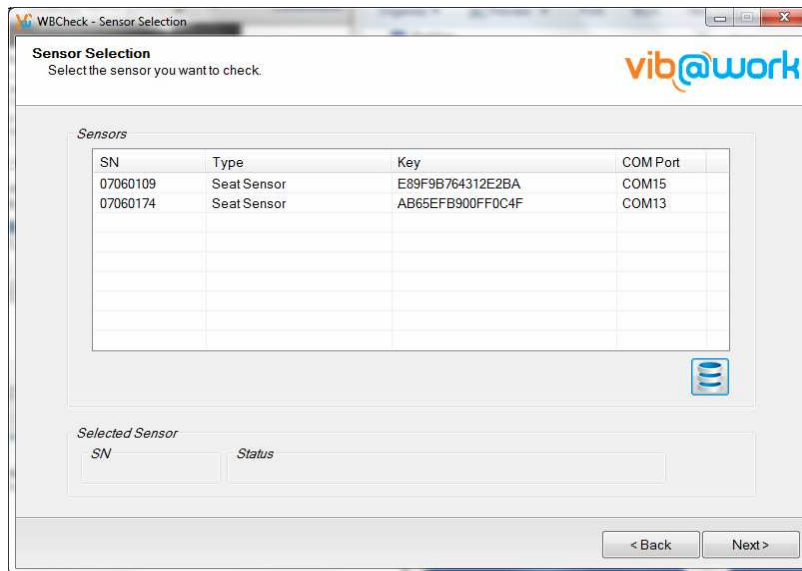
WBCheck - Sensor Selection

Sensor Selection
Select the sensor you want to check.

vib@work

Sensors

| SN | Type | Key | COM Port |
|---|---|---|---|
| 07060109 | Seat Sensor | E89F9B764312E2BA | COM15 |
| 07060174 | Seat Sensor | AB65EFB900FF0C4F | COM13 |

Selected Sensor
SN
Status

< Back
Next >